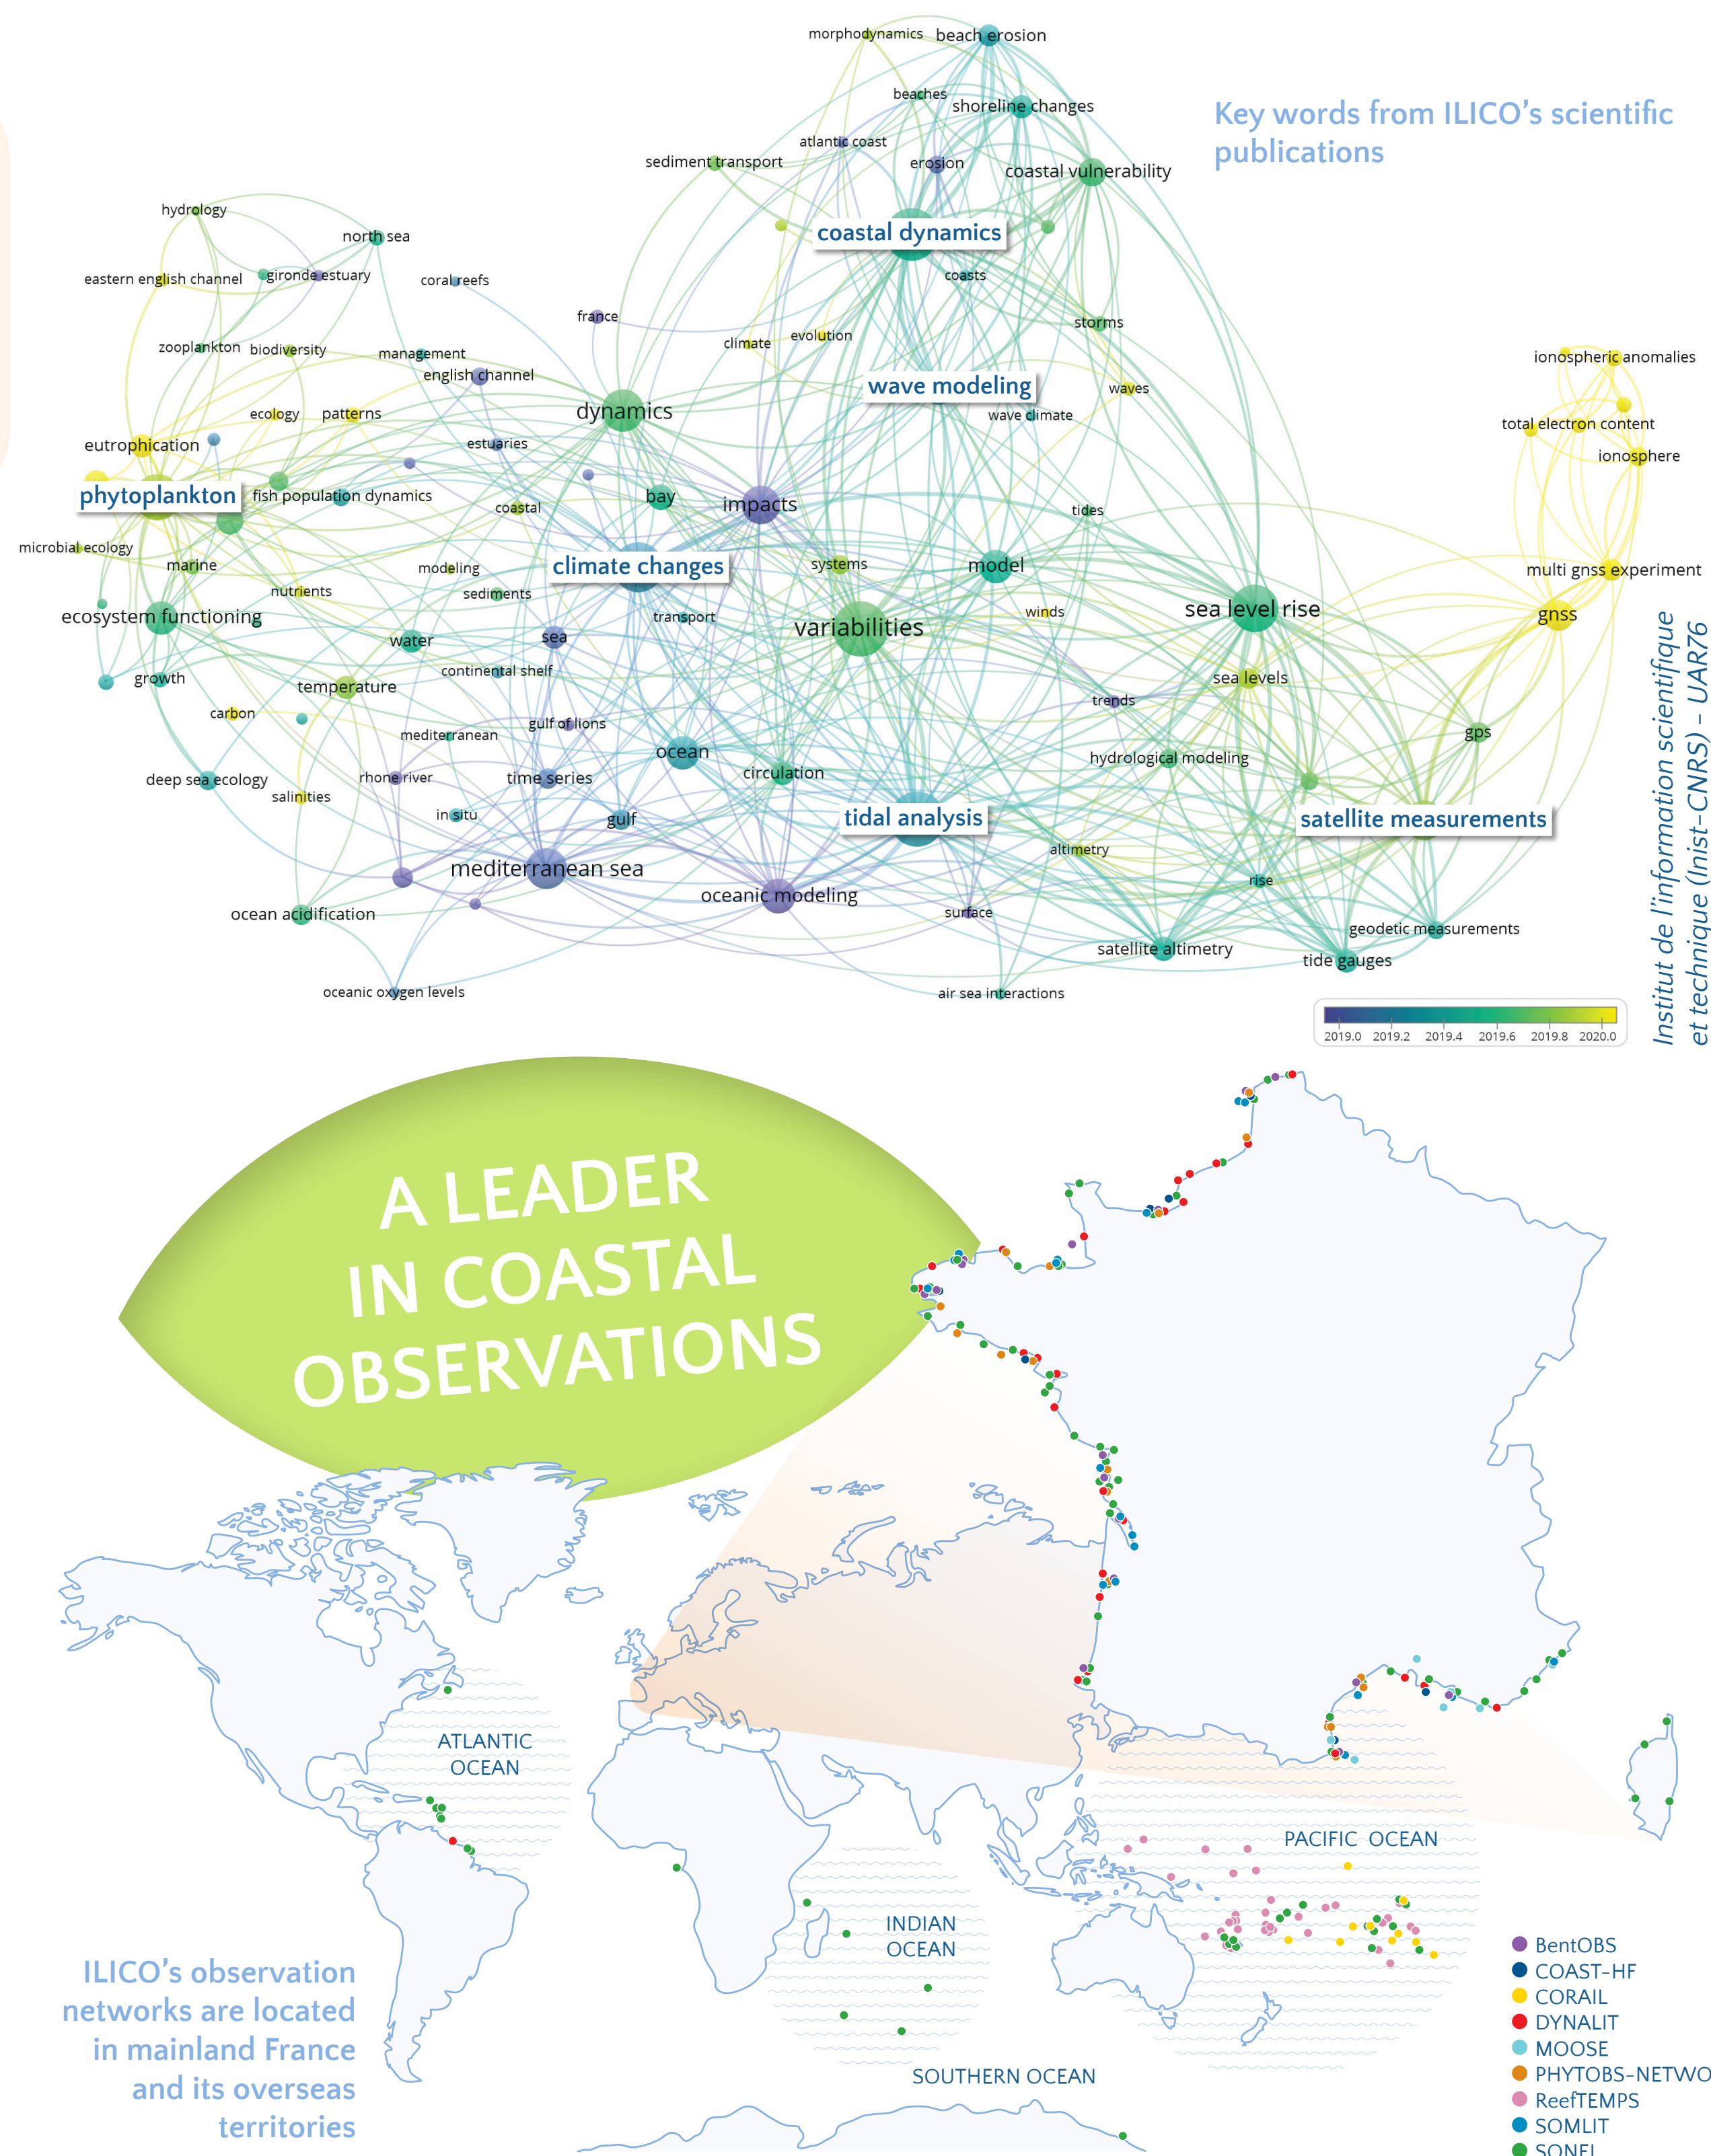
Key words from ILICO's scientific publications

morphodynamics
beach erosion
beaches
shoreline changes
atlantic coast
sediment transport
erosion
coastal vulnerability
coastal dynamics
coasts
hydrology
north sea
eastern english channel
gironde estuary
coral reefs
france
storms
zooplankton
biodiversity
management
climate
evolution
english channel
wave modeling
waves
ionospheric anomalies
ecology
patterns
dynamics
wave climate
total electron content
eutrophication
estuaries
ionosphere
phytoplankton
fish population dynamics
bay
impacts
coastal
tides
microbial ecology
marine
modeling
climate changes
systems
model
multi gnss experiment
nutrients
sediments
ecosystem functioning
transport
winds
sea level rise
gnss
water
sea
variabilities
continental shelf
sea levels
growth
temperature
carbon
trends
gulf of lions
gps
mediterranean
ocean
hydrological modeling
circulation
deep sea ecology
rhone river
time series
salinities
in situ
gulf
tidal analysis
satellite measurements
altimetry
mediterranean sea
rise
oceanic modeling
ocean acidification
surface
geodetic measurements
satellite altimetry
tide gauges
oceanic oxygen levels
air sea interactions

2019.0 2019.2 2019.4 2019.6 2019.8 2020.0

Institut de l'information scientifique et technique (Inist-CNRS) - UAR76

A LEADER IN COASTAL OBSERVATIONS

ATLANTIC OCEAN
PACIFIC OCEAN
INDIAN OCEAN
SOUTHERN OCEAN

ILICO's observation networks are located in mainland France and its overseas territories

BentOBS
COAST-HF
CORAIL
DYNALIT
MOOSE
PHYTOBS-NETWO
ReefTEMPS
SOMLIT
SONEL